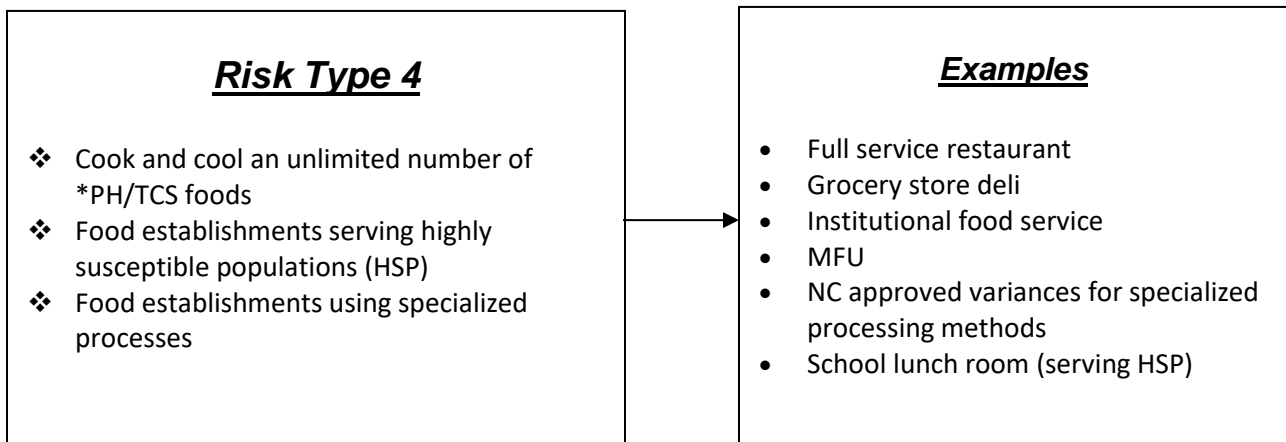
Risk Type 4

- Cook and cool an unlimited number of *PH/TCS foods
- Food establishments serving highly susceptible populations (HSP)
- Food establishments using specialized processes

Examples

- Full service restaurant
- Grocery store deli
- Institutional food service
- MFU
- NC approved variances for specialized processing methods
- School lunch room (serving HSP)